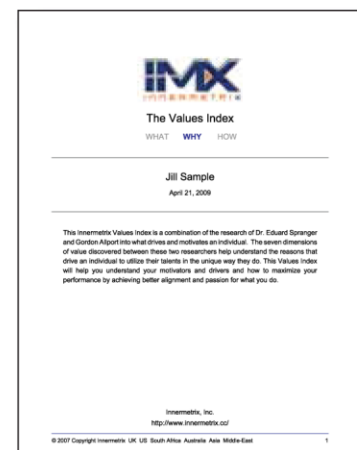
IMX
innermetrix

The Values Index

WHAT WHY HOW

Jill Sample

April 21, 2009

This Innermetrix Values Index is a combination of the research of Dr. Eduard Spranger and Gordon Allport into what drives and motivates an individual. The seven dimensions of value discovered between these two researchers help understand the reasons that drive an individual to utilize their talents in the unique way they do. This Values Index will help you understand your motivators and drivers and how to maximize your performance by achieving better alignment and passion for what you do.

Innermetrix, Inc.
http://www.innermetrix.cc/

© 2007 Copyright Innermetrix UK US South Africa Australia Asia Middle-East 1